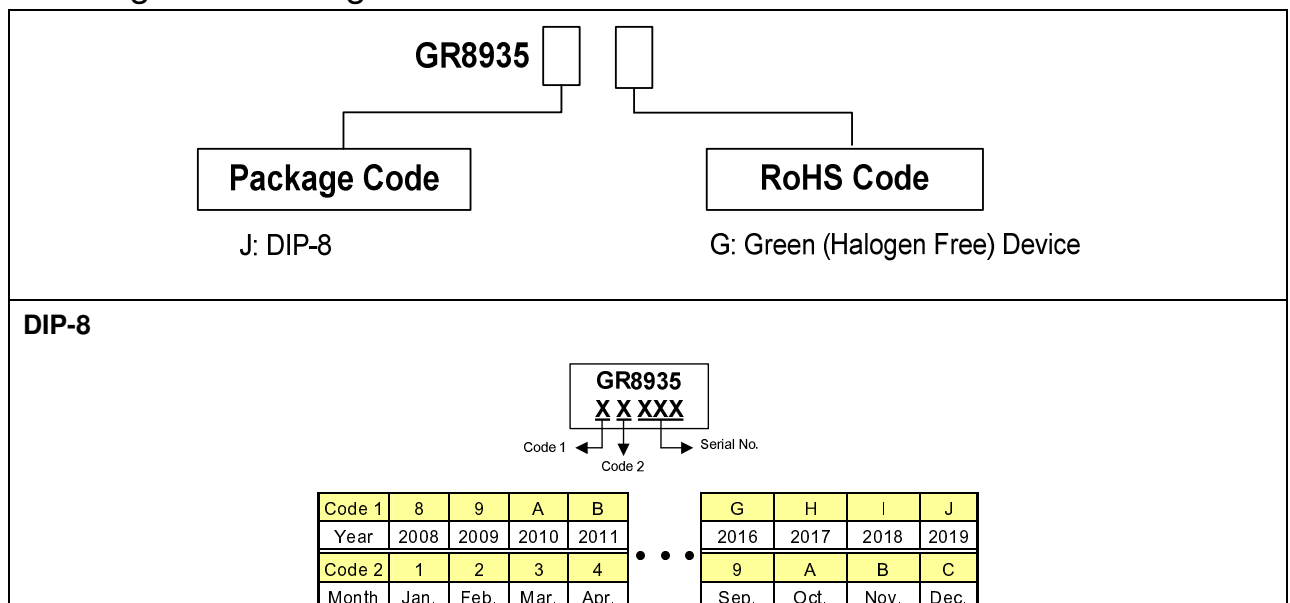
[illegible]

GR8935

Package Code

J: DIP-8

RoHS Code

G: Green (Halogen Free) Device

DIP-8

GR8935
X X XXX

Code 1
Code 2
Serial No.

| Code 1 | 8 | 9 | A | B |
|---|---|---|---|---|
| Year | 2008 | 2009 | 2010 | 2011 |
| Code 2 | 1 | 2 | 3 | 4 |
| Month | Jan. | Feb. | Mar. | Apr. |

• • •

| G | H | I | J |
|---|---|---|---|
| 2016 | 2017 | 2018 | 2019 |
| 9 | A | B | C |
| Sep. | Oct. | Nov. | Dec. |